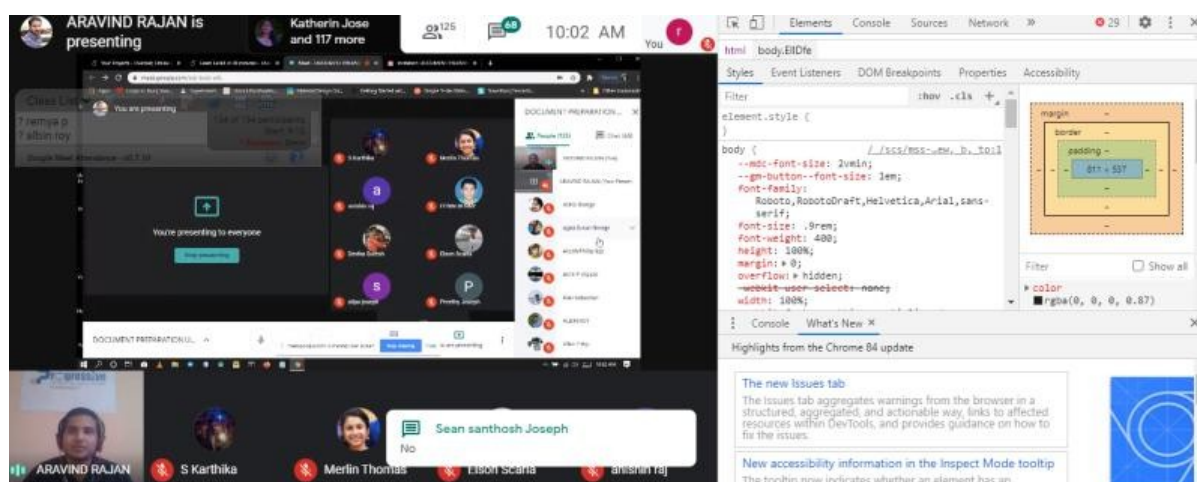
ARAVIND RAJAN is presenting

Katherin Jose and 117 more

126

68

10:02 AM

You

Class List

7 remya p
7 albin roy

You are presenting

You're presenting to everyone

Stop presenting

S Karthika

Merlin Thomas

a

P

s

DOCUMENT PREPARATION...

People (123)

DOCUMENT PREPARATION.U...

Stop sharing

ARAVIND RAJAN

S Karthika

Merlin Thomas

Elson Scaria

anishin raj

Sean santhosh Joseph

No

Elements Console Sources Network »

29

html body.EIlDfe

Styles Event Listeners DOM Breakpoints Properties Accessibility

Filter :hov .cls +

element.style {
}

body { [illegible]
--mdc-font-size: 2vmin;
--gm-button--font-size: 1em;
font-family:
Roboto,RobotoDraft,Helvetica,Arial,sans-serif;
font-size: .9rem;
font-weight: 400;
height: 100%;
margin: ▸ 0;
overflow: ▸ hidden;
-webkit-user-select: none;
width: 100%;

margin
border
padding –
811 × 537

Filter Show all

▸ color
rgba(0, 0, 0, 0.87)

Console What's New ×

Highlights from the Chrome 84 update

The new Issues tab

The Issues tab aggregates warnings from the browser in a structured, aggregated, and actionable way, links to affected resources within DevTools, and provides guidance on how to fix the issues.

New accessibility information in the Inspect Mode tooltip

The tooltip now indicates whether an element has an